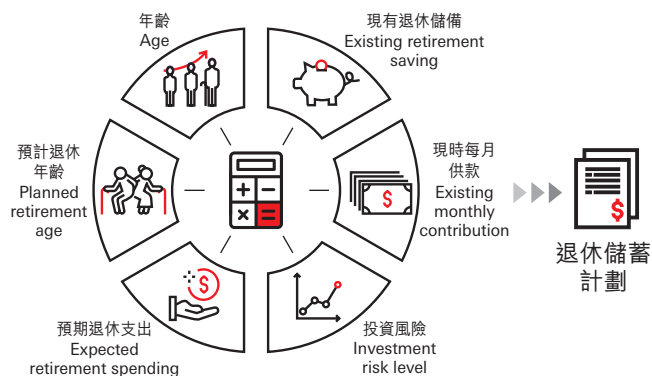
年齡
Age

現有退休儲備
Existing retirement saving

預計退休年齡
Planned retirement age

現時每月供款
Existing monthly contribution

退休儲蓄計劃

預期退休支出
Expected retirement spending

投資風險
Investment risk level